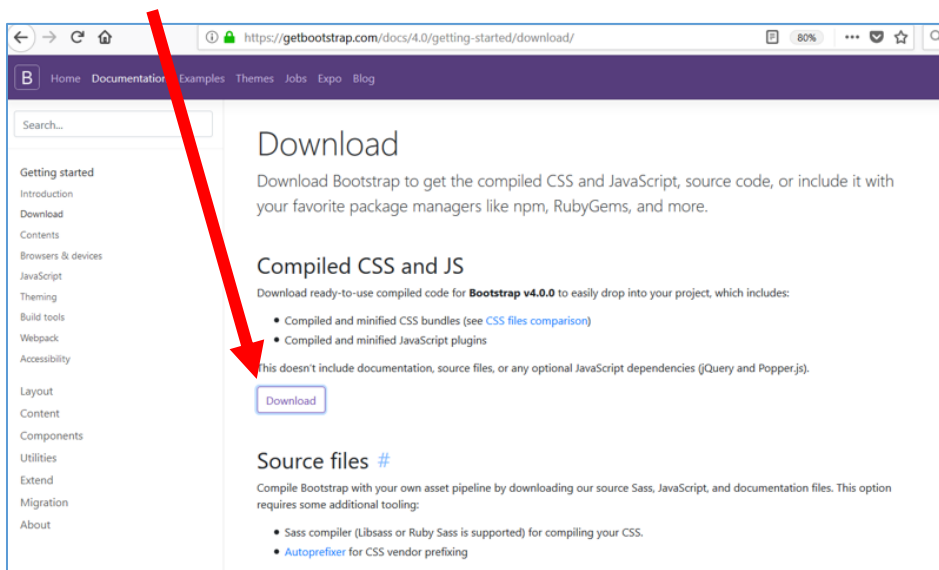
https://getbootstrap.com/docs/4.0/getting-started/download/

80%

B Home Documentation Examples Themes Jobs Expo Blog

Search...

Getting started
Introduction
Download
Contents
Browsers & devices
JavaScript
Theming
Build tools
Webpack
Accessibility

Layout
Content
Components
Utilities
Extend
Migration
About

Download

Download Bootstrap to get the compiled CSS and JavaScript, source code, or include it with your favorite package managers like npm, RubyGems, and more.

Compiled CSS and JS

Download ready-to-use compiled code for **Bootstrap v4.0.0** to easily drop into your project, which includes:

- Compiled and minified CSS bundles (see CSS files comparison)
- Compiled and minified JavaScript plugins

This doesn't include documentation, source files, or any optional JavaScript dependencies (jQuery and Popper.js).

Download

Source files #

Compile Bootstrap with your own asset pipeline by downloading our source Sass, JavaScript, and documentation files. This option requires some additional tooling:

- Sass compiler (Libsass or Ruby Sass is supported) for compiling your CSS.
- Autoprefixer for CSS vendor prefixing